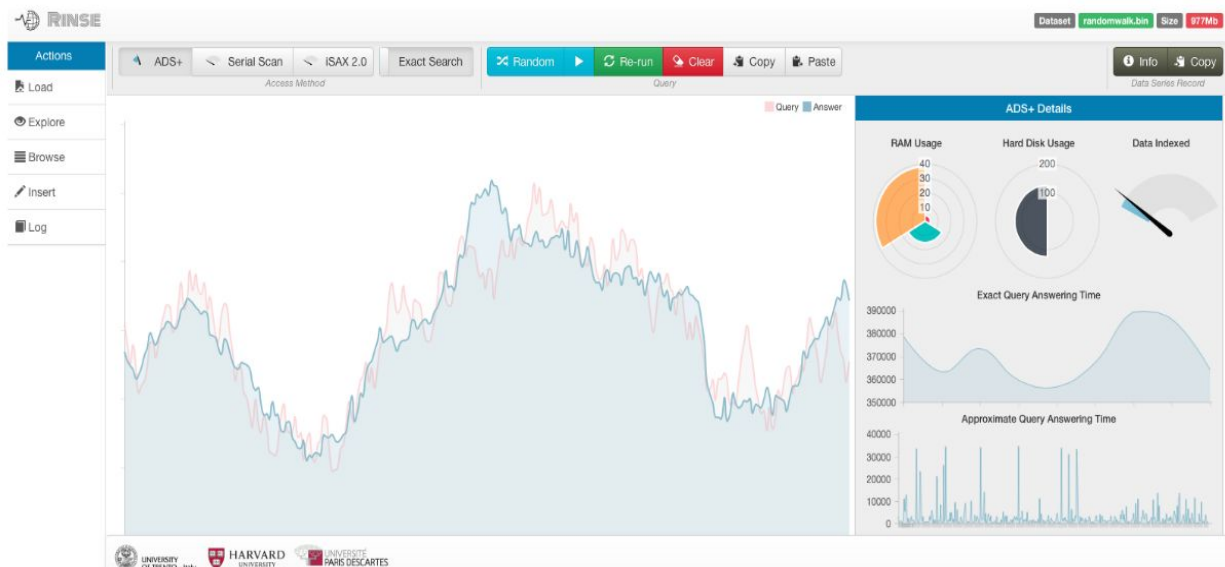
RINSE

Dataset randomwalk.bin Size 977Mb

Actions
Load
Explore
Browse
Insert
Log

ADS+ Serial Scan iSAX 2.0 Exact Search
Access Method

Random Re-run Clear Copy Paste
Query

Info Copy
Data Series Record

Query Answer

ADS+ Details

RAM Usage
40
30
20
10

Hard Disk Usage
200
100

Data Indexed

Exact Query Answering Time
390000
380000
370000
360000
350000

Approximate Query Answering Time
40000
30000
20000
10000
0

UNIVERSITY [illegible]
HARVARD UNIVERSITY
UNIVERSITÉ PARIS DESCARTES